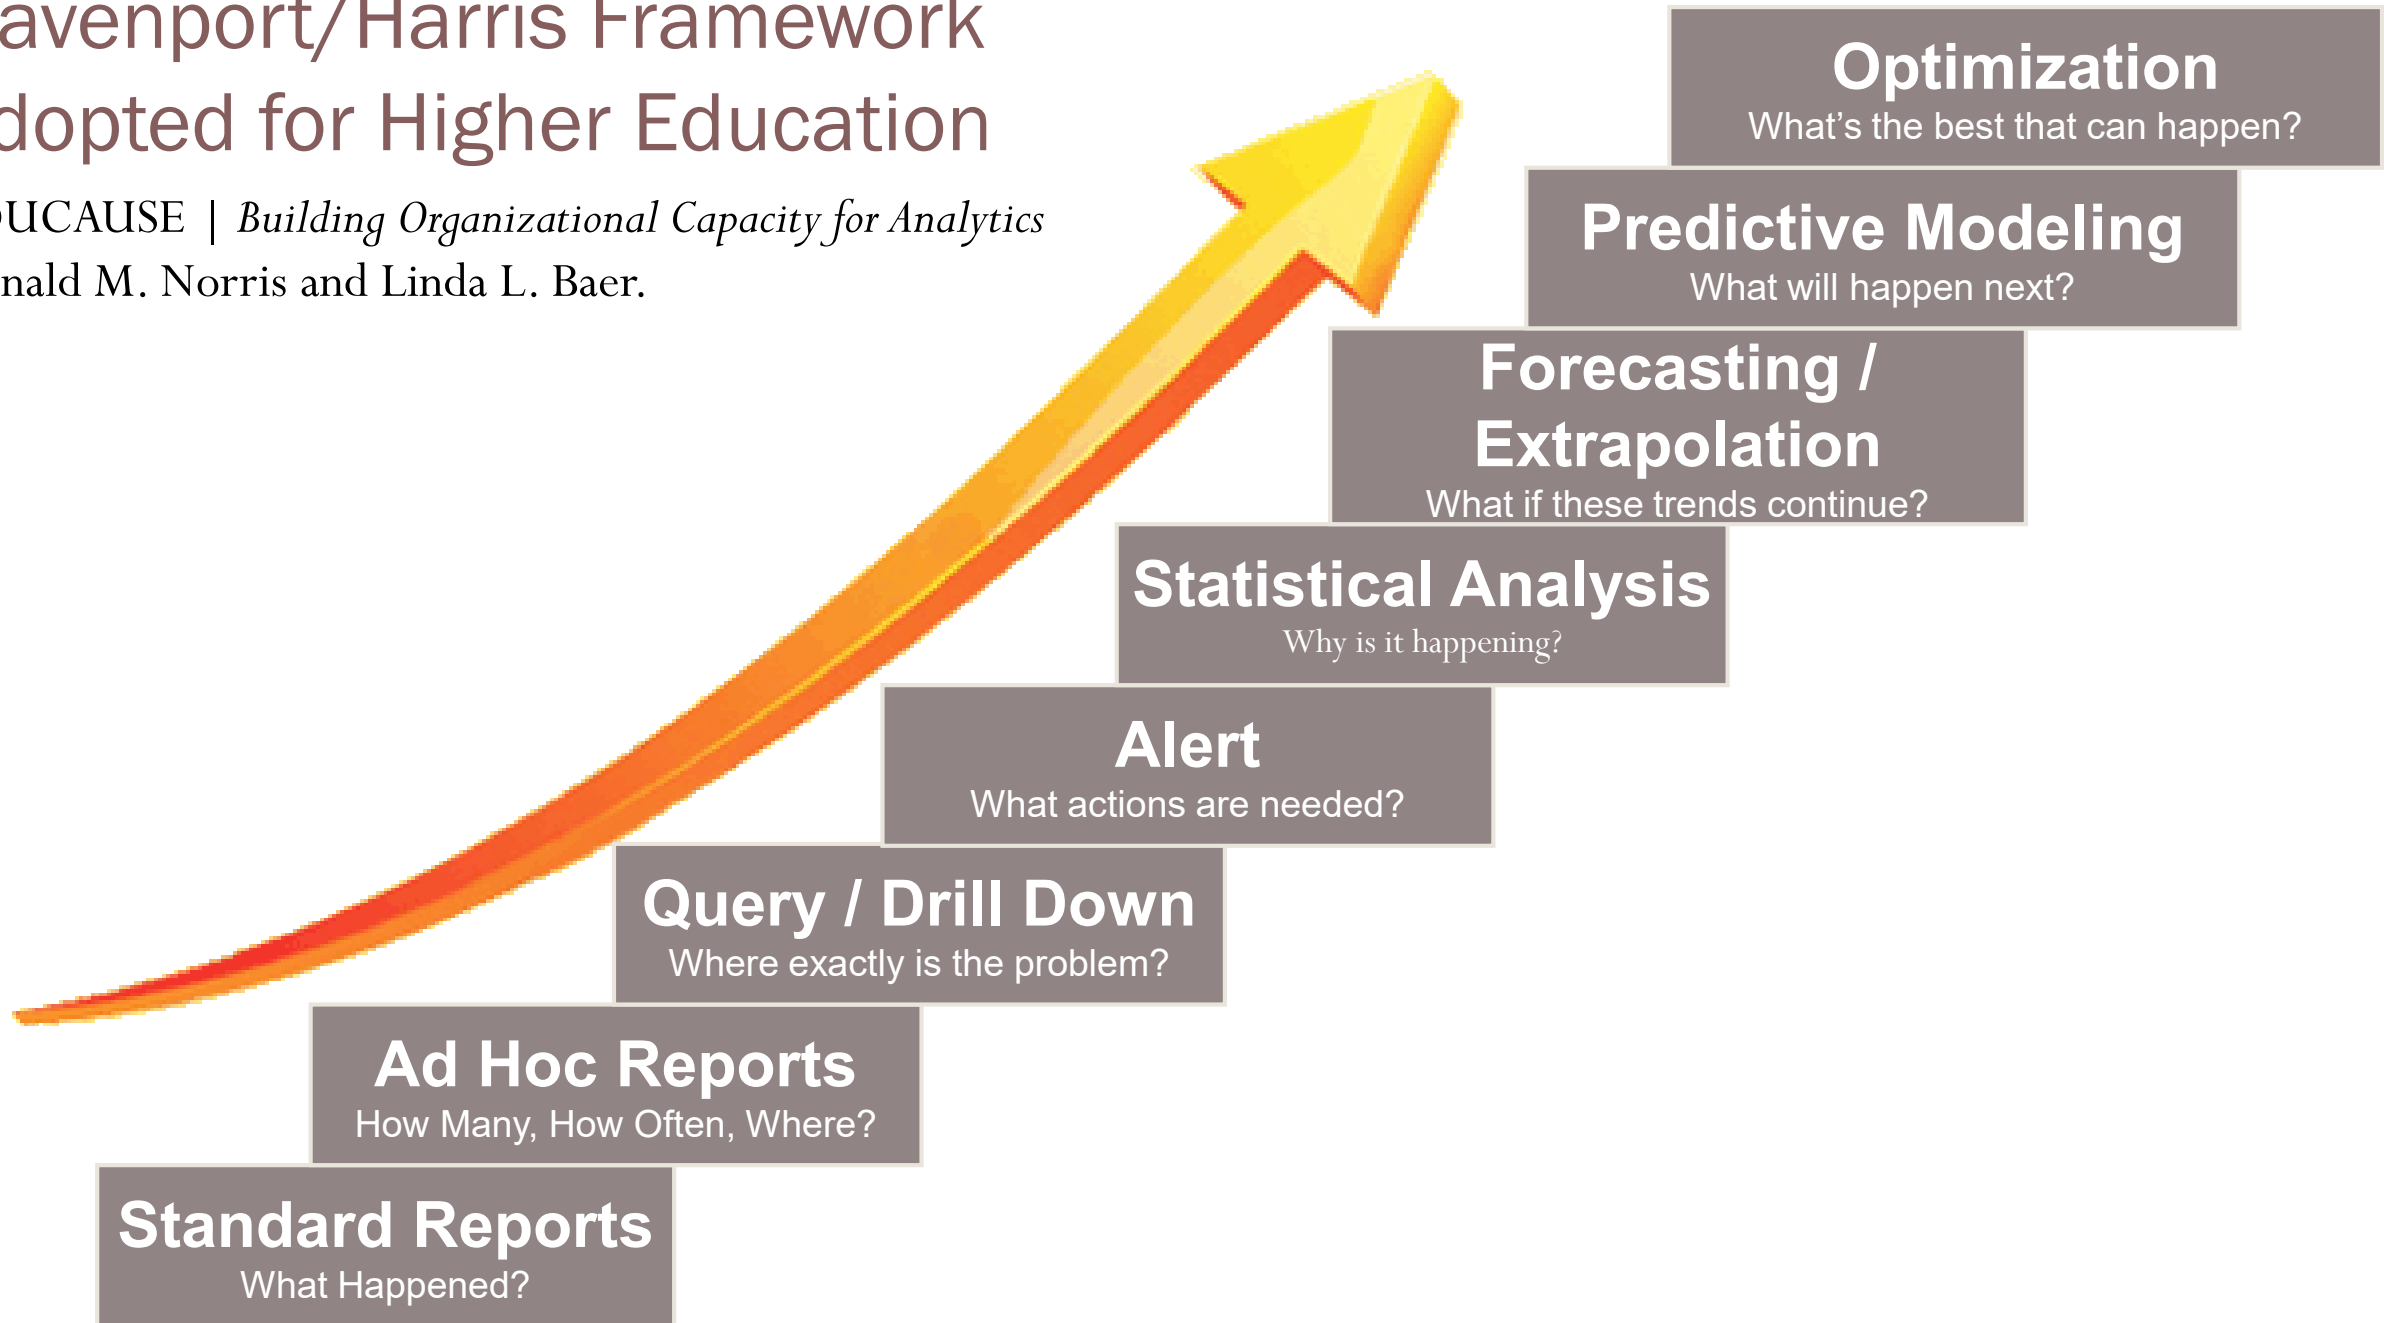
avenport/Harris Framework
dopted for Higher Education

UCAUSE | *Building Organizational Capacity for Analytics*
nald M. Norris and Linda L. Baer.

Optimization
What's the best that can happen?

Predictive Modeling
What will happen next?

Forecasting / Extrapolation
What if these trends continue?

Statistical Analysis
Why is it happening?

Alert
What actions are needed?

Query / Drill Down
Where exactly is the problem?

Ad Hoc Reports
How Many, How Often, Where?

Standard Reports
What Happened?